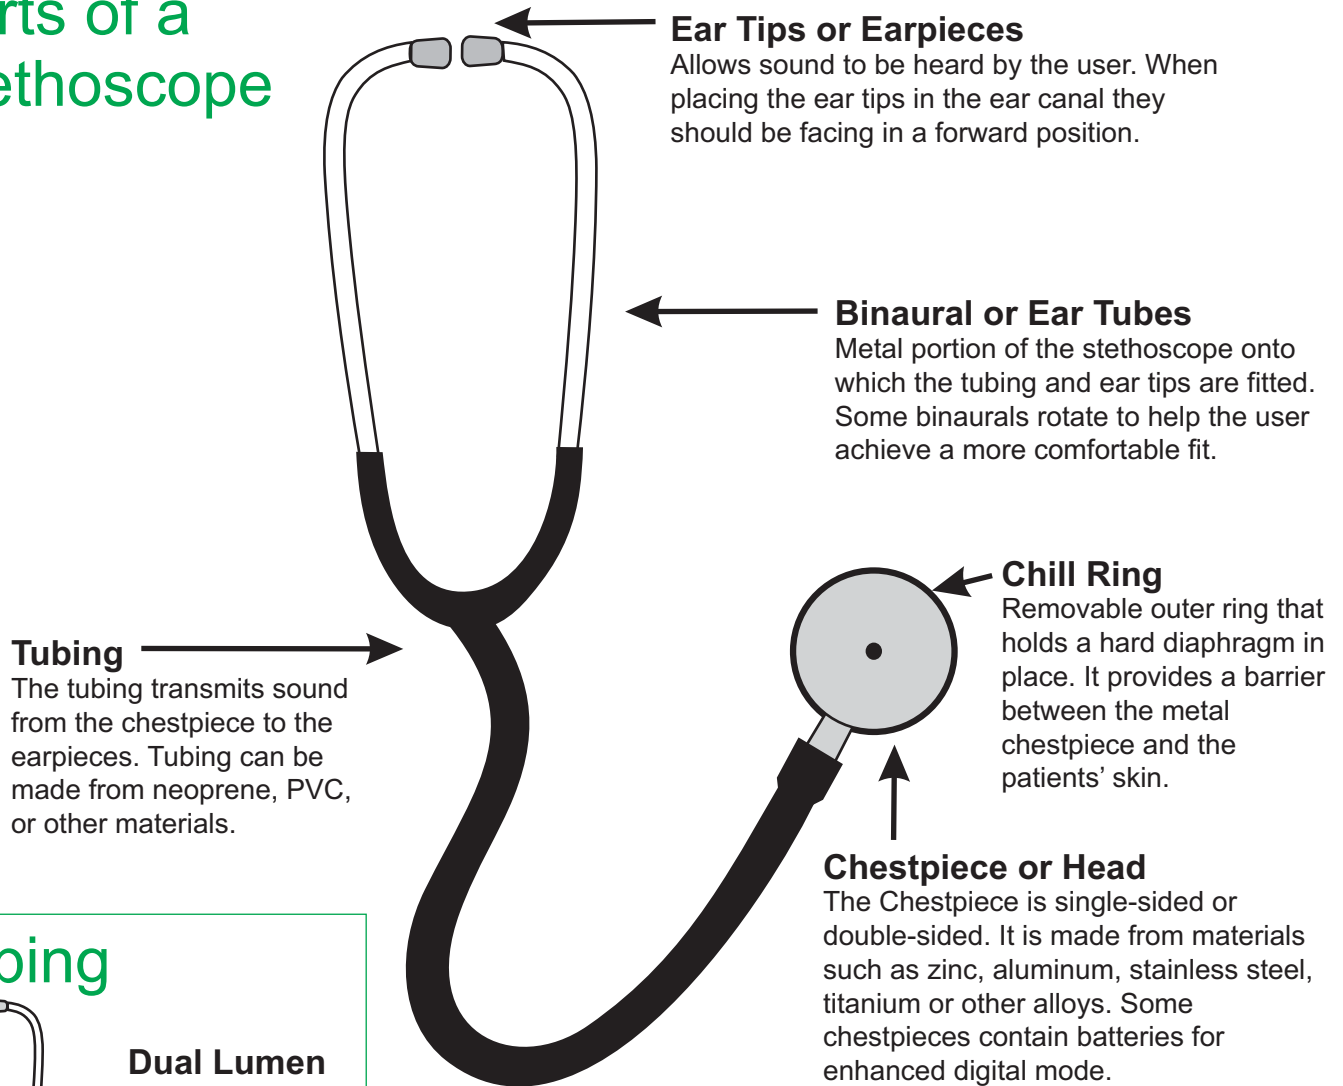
rts of a
ethoscope

Ear Tips or Earpieces
Allows sound to be heard by the user. When placing the ear tips in the ear canal they should be facing in a forward position.

Binaural or Ear Tubes
Metal portion of the stethoscope onto which the tubing and ear tips are fitted. Some binaurals rotate to help the user achieve a more comfortable fit.

Chill Ring
Removable outer ring that holds a hard diaphragm in place. It provides a barrier between the metal chestpiece and the patients' skin.

Tubing
The tubing transmits sound from the chestpiece to the earpieces. Tubing can be made from neoprene, PVC, or other materials.

Chestpiece or Head
The Chestpiece is single-sided or double-sided. It is made from materials such as zinc, aluminum, stainless steel, titanium or other alloys. Some chestpieces contain batteries for enhanced digital mode.

bing

Dual Lumen